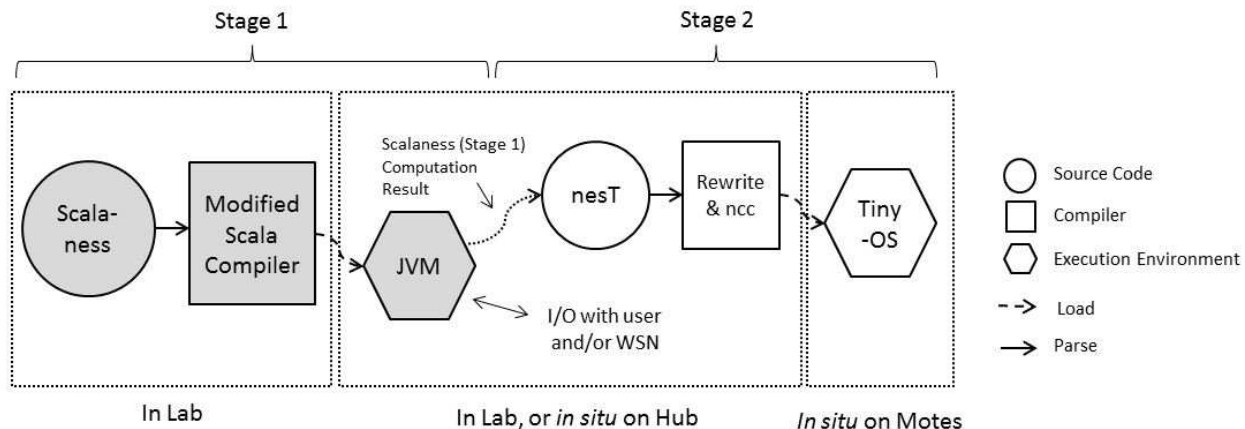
Stage 1

Stage 2

Scala-ness

Modified Scala Compiler

JVM

Scalaness (Stage 1) Computation Result

nesT

Rewrite & ncc

Tiny -OS

I/O with user and/or WSN

Source Code

Compiler

Execution Environment

Load

Parse

In Lab

In Lab, or in situ on Hub

In situ on Motes